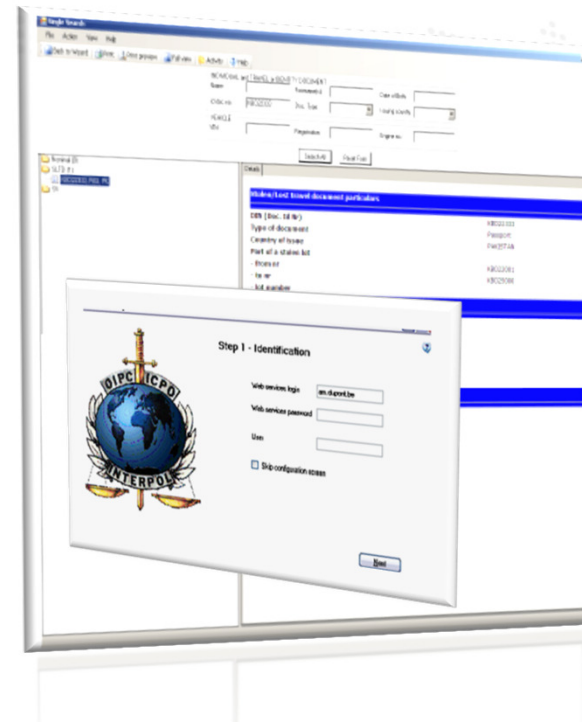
Single Search

File Action View Help

Back to Wizard Print Clear screen Full view Activity Help

INDIVIDUAL and TRAVEL & IDENTITY DOCUMENT

Name Forename(s) Date of birth

Doc. no. KBO2031 Doc. Type Issuing country

VEHICLE

VIN Registration Engine no.

Search All Reset Form

Nominal (0)

SLTD (1)

KBO2031 PAKISTAN

(0)

Details

Stolen/Lost travel document particulars

DIN (Doc. Id Nr) KBO2031

Type of document Passport

Country of issue PAKISTAN

Part of a stolen lot

- from nr KBO2001

- to nr KBO2500

- lot number

Step 1 - Identification

OIPC ICPO INTERPOL

Web services login am.dupont.be

Web services password

User

Skip configuration screen

Next